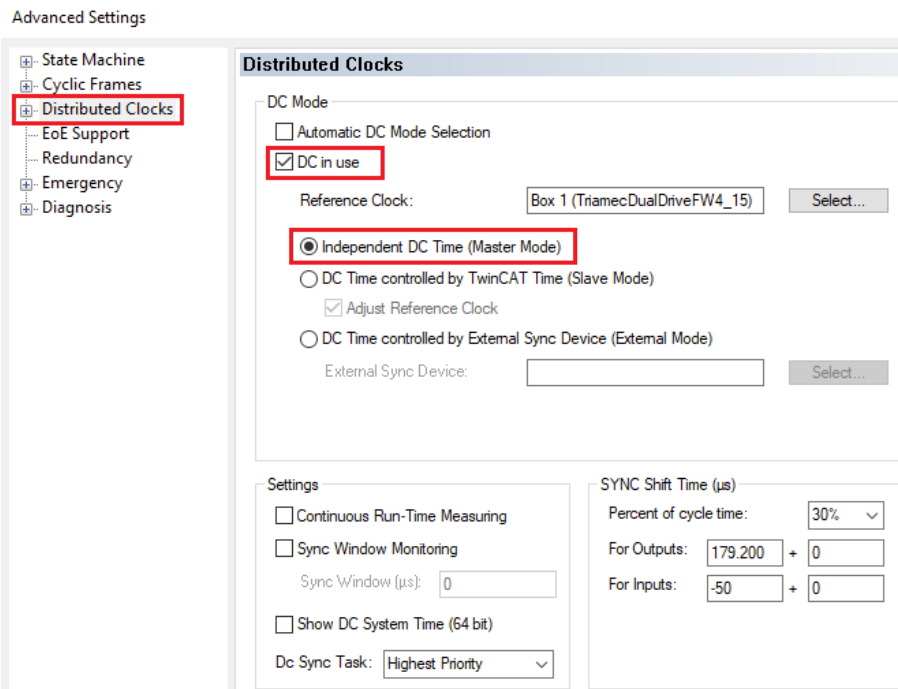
Advanced Settings

State Machine
Cyclic Frames
Distributed Clocks
EoE Support
Redundancy
Emergency
Diagnosis

Distributed Clocks

DC Mode
Automatic DC Mode Selection
DC in use
Reference Clock: Box 1 (TriamecDualDriveFW4_15) Select...
Independent DC Time (Master Mode)
DC Time controlled by TwinCAT Time (Slave Mode)
Adjust Reference Clock
DC Time controlled by External Sync Device (External Mode)
External Sync Device: Select...

Settings
Continuous Run-Time Measuring
Sync Window Monitoring
Sync Window (µs): 0
Show DC System Time (64 bit)
Dc Sync Task: Highest Priority

SYNC Shift Time (µs)
Percent of cycle time: 30%
For Outputs: 179.200 + 0
For Inputs: -50 + 0